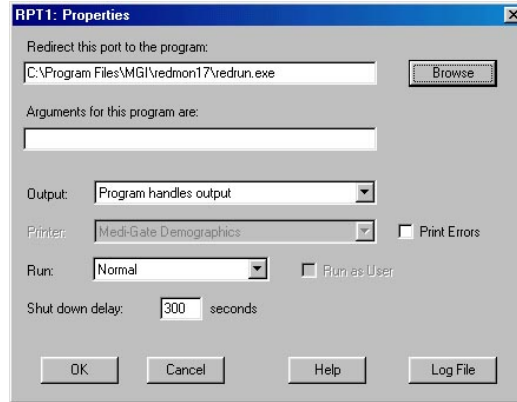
RPT1: Properties

Redirect this port to the program:

C:\Program Files\MGI\redmon17\redrun.exe

Browse

Arguments for this program are:

Output: Program handles output

Printer: Medi-Gate Demographics

Print Errors

Run: Normal

Run as User

Shut down delay: 300 seconds

OK

Cancel

Help

Log File